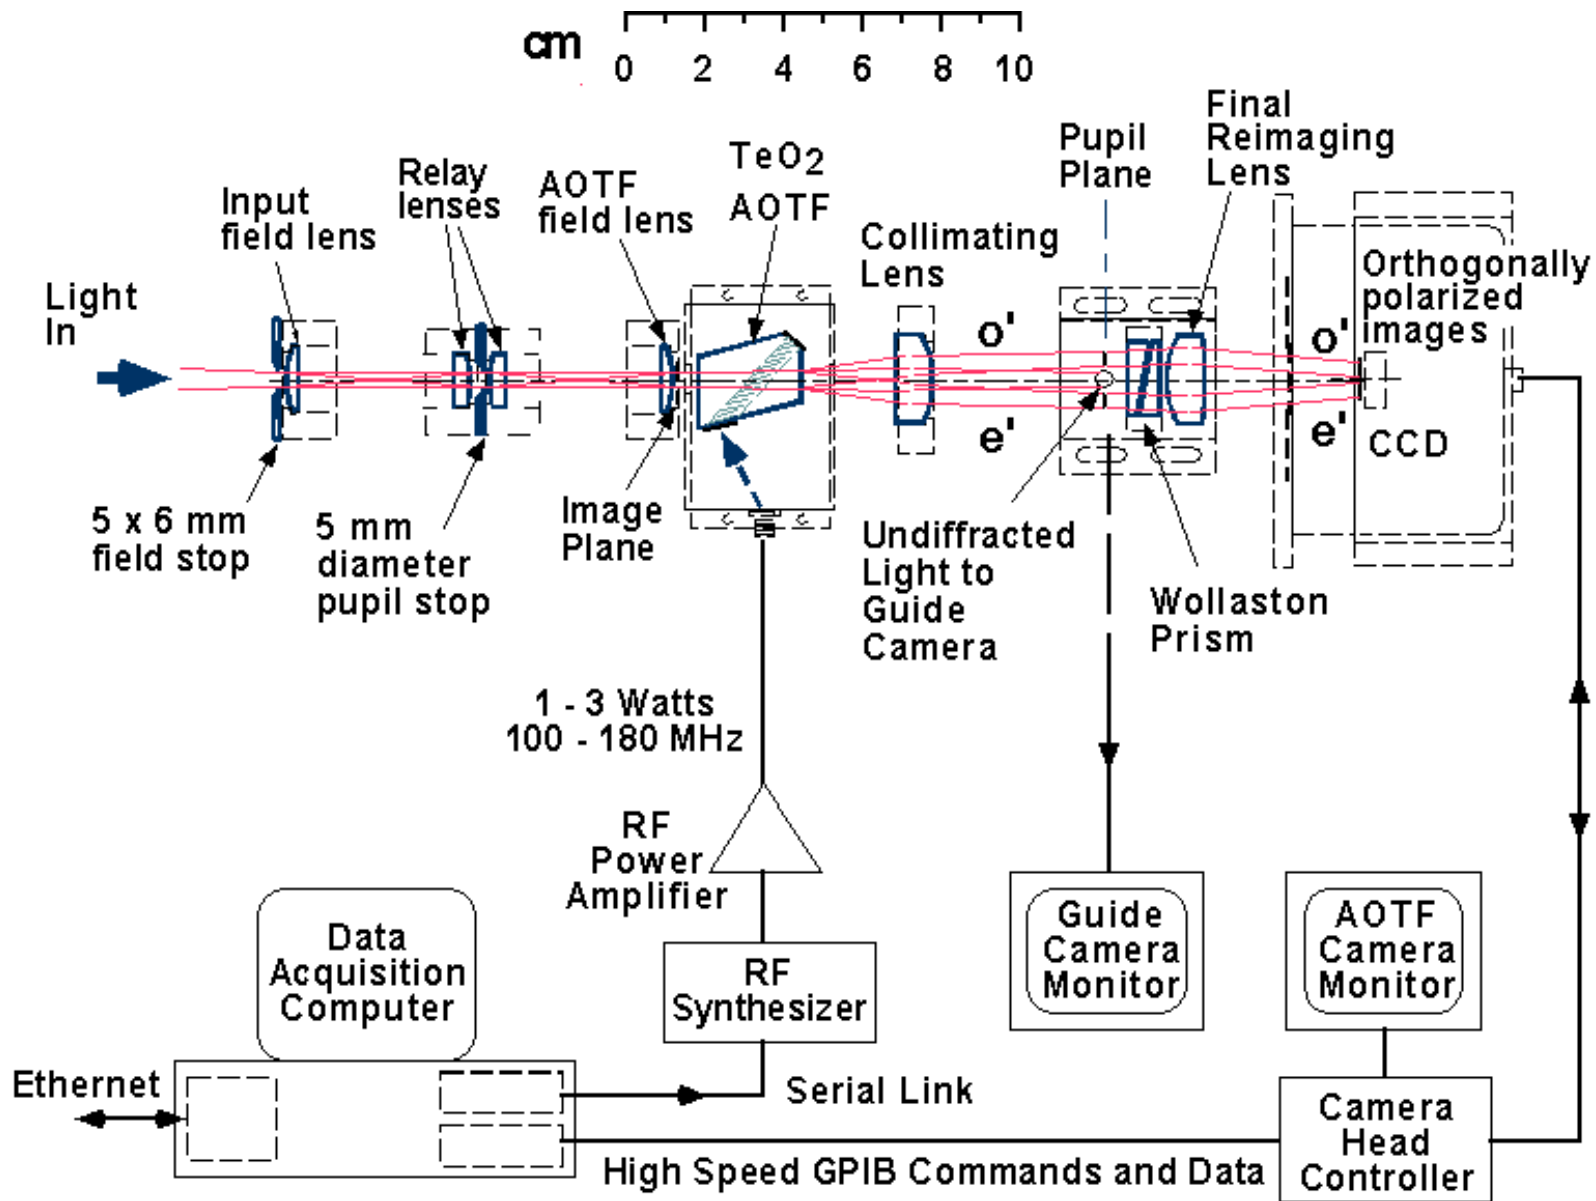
cm
0 2 4 6 8 10

Light In

Input field lens

Relay lenses

AOTF field lens

$TeO_2$ AOTF

Collimating Lens

Pupil Plane

Final Reimaging Lens

Orthogonally polarized images

o'

e'

o'

e'

CCD

5 x 6 mm field stop

5 mm diameter pupil stop

Image Plane

Undiffracted Light to Guide Camera

Wollaston Prism

1 - 3 Watts
100 - 180 MHz

RF Power Amplifier

RF Synthesizer

Data Acquisition Computer

Guide Camera Monitor

AOTF Camera Monitor

Ethernet

Serial Link

Camera Head Controller

High Speed GPIB Commands and Data